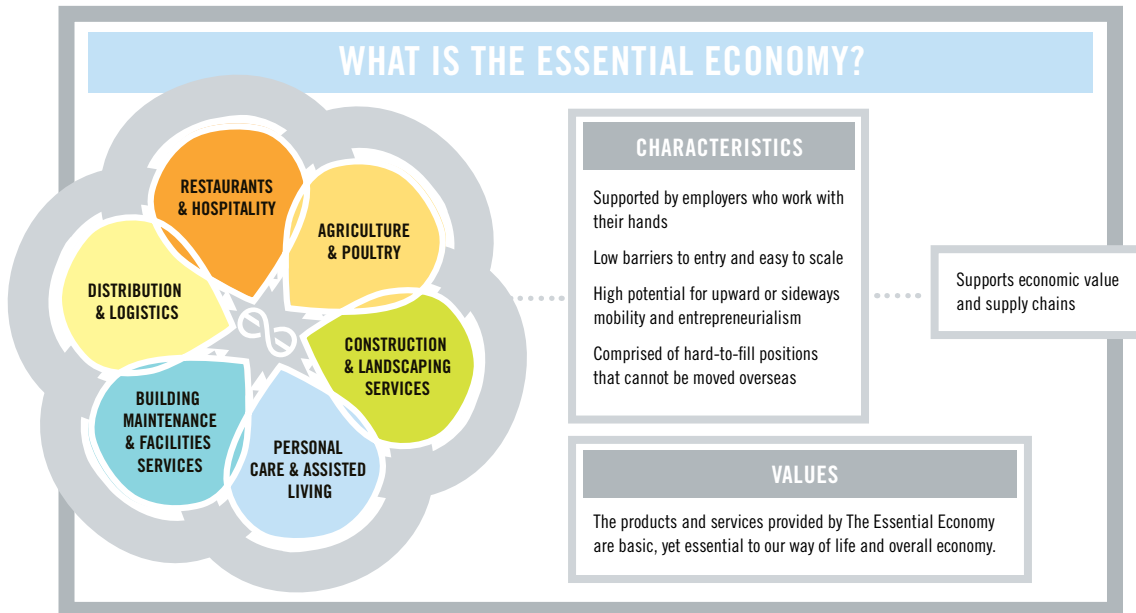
WHAT IS THE ESSENTIAL ECONOMY?

RESTAURANTS & HOSPITALITY

AGRICULTURE & POULTRY

DISTRIBUTION & LOGISTICS

CONSTRUCTION & LANDSCAPING SERVICES

BUILDING MAINTENANCE & FACILITIES SERVICES

PERSONAL CARE & ASSISTED LIVING

CHARACTERISTICS

Supported by employers who work with their hands

Low barriers to entry and easy to scale

High potential for upward or sideways mobility and entrepreneurialism

Comprised of hard-to-fill positions that cannot be moved overseas

Supports economic value and supply chains

VALUES

The products and services provided by The Essential Economy are basic, yet essential to our way of life and overall economy.